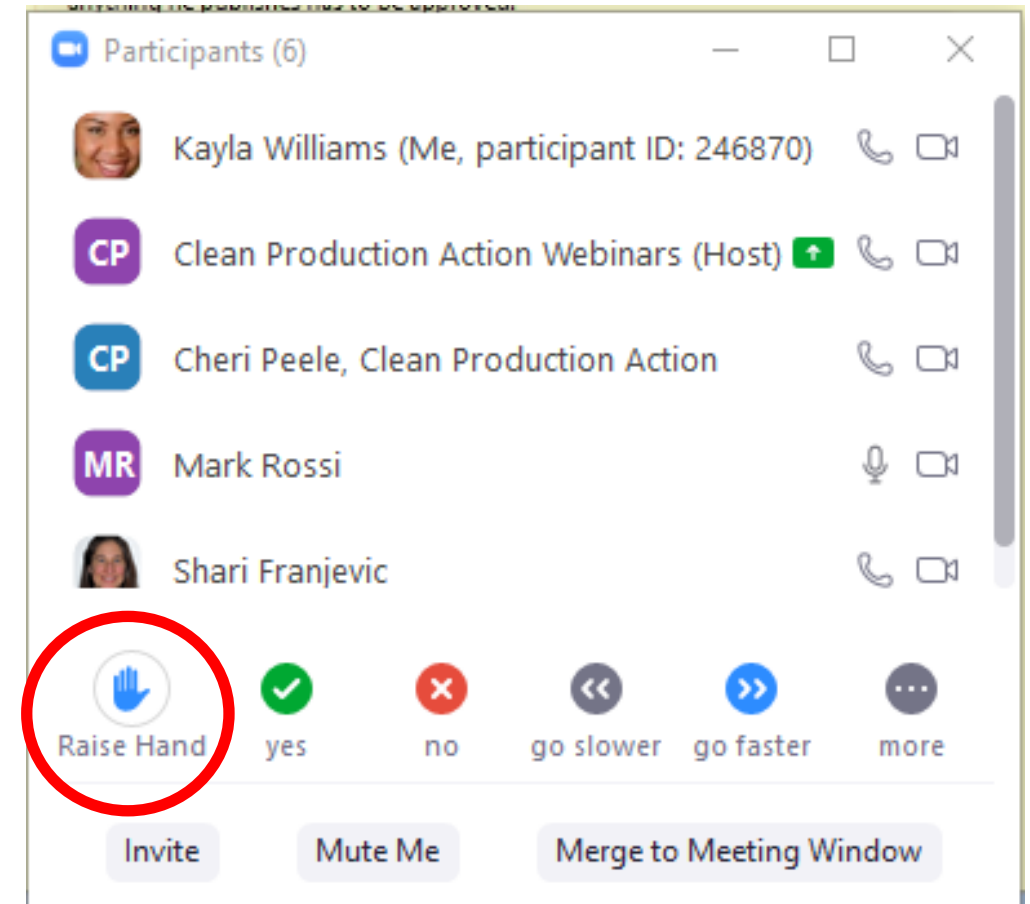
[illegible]

Participants (6)

Kayla Williams (Me, participant ID: 246870)

CP Clean Production Action Webinars (Host)

CP Cheri Peele, Clean Production Action

MR Mark Rossi

Shari Franjevic

Raise Hand
yes
no
go slower
go faster
more

Invite
Mute Me
Merge to Meeting Window